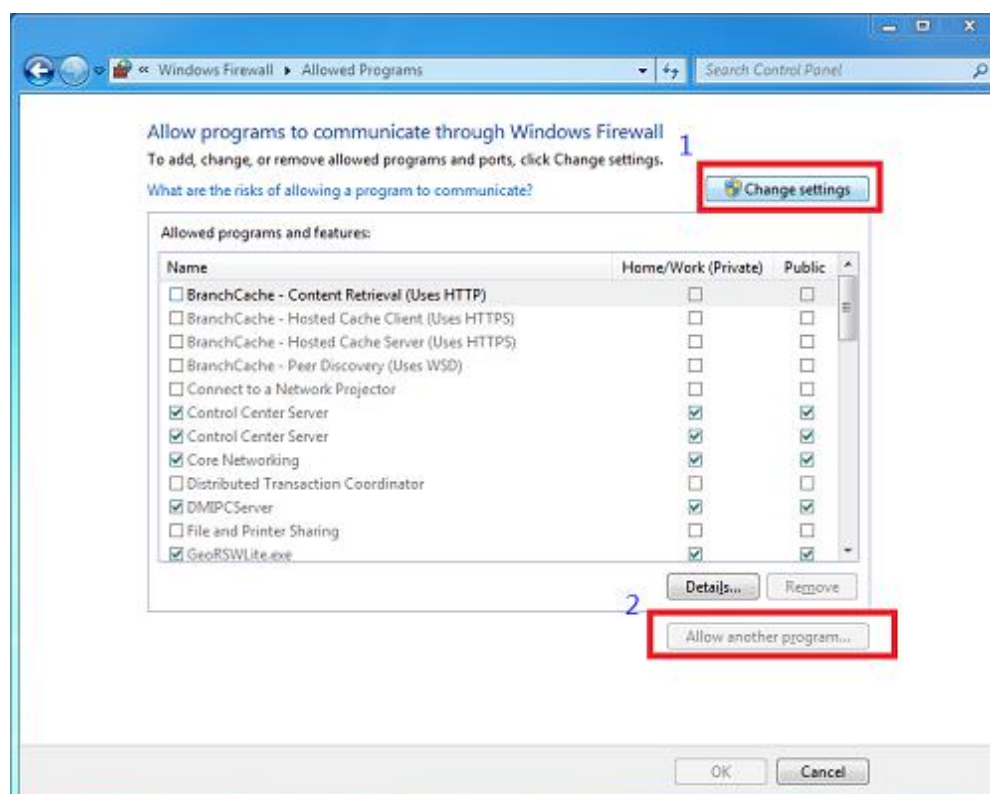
« Windows Firewall ▸ Allowed Programs

Search Control Panel

Allow programs to communicate through Windows Firewall

To add, change, or remove allowed programs and ports, click Change settings.

1

What are the risks of allowing a program to communicate?

Change settings

Allowed programs and features:

| Name | Home/Work (Private) | Public |
|---|---|---|
| ☐ BranchCache - Content Retrieval (Uses HTTP) | ☐ | ☐ |
| ☐ BranchCache - Hosted Cache Client (Uses HTTPS) | ☐ | ☐ |
| ☐ BranchCache - Hosted Cache Server (Uses HTTPS) | ☐ | ☐ |
| ☐ BranchCache - Peer Discovery (Uses WSD) | ☐ | ☐ |
| ☐ Connect to a Network Projector | ☐ | ☐ |
| ☑ Control Center Server | ☑ | ☑ |
| ☑ Control Center Server | ☑ | ☑ |
| ☑ Core Networking | ☑ | ☑ |
| ☐ Distributed Transaction Coordinator | ☐ | ☐ |
| ☑ DMIPCServer | ☑ | ☑ |
| ☐ File and Printer Sharing | ☐ | ☐ |
| ☑ GeoRSWLite.exe | ☑ | ☑ |

Details... Remove

2

Allow another program...

OK Cancel